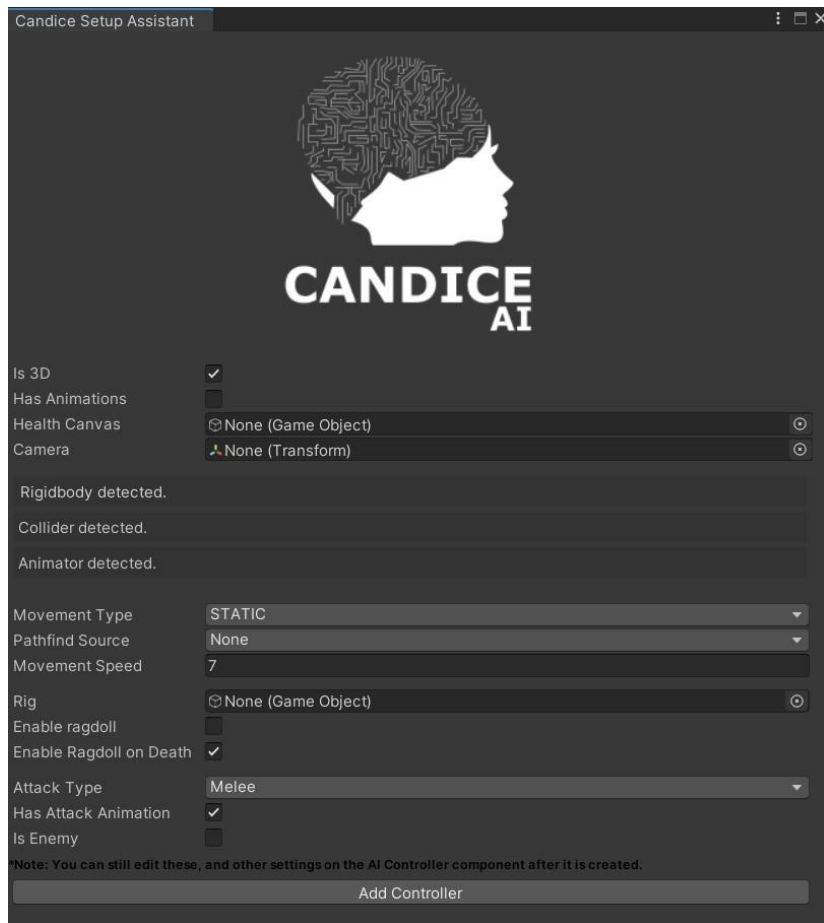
Candice Setup Assistant

CANDICE
AI

Is 3D ✓
Has Animations
Health Canvas None (Game Object)
Camera None (Transform)

Rigidbody detected.

Collider detected.

Animator detected.

Movement Type STATIC
Pathfind Source None
Movement Speed 7

Rig None (Game Object)
Enable ragdoll
Enable Ragdoll on Death ✓

Attack Type Melee
Has Attack Animation ✓
Is Enemy

*Note: You can still edit these, and other settings on the AI Controller component after it is created.

Add Controller